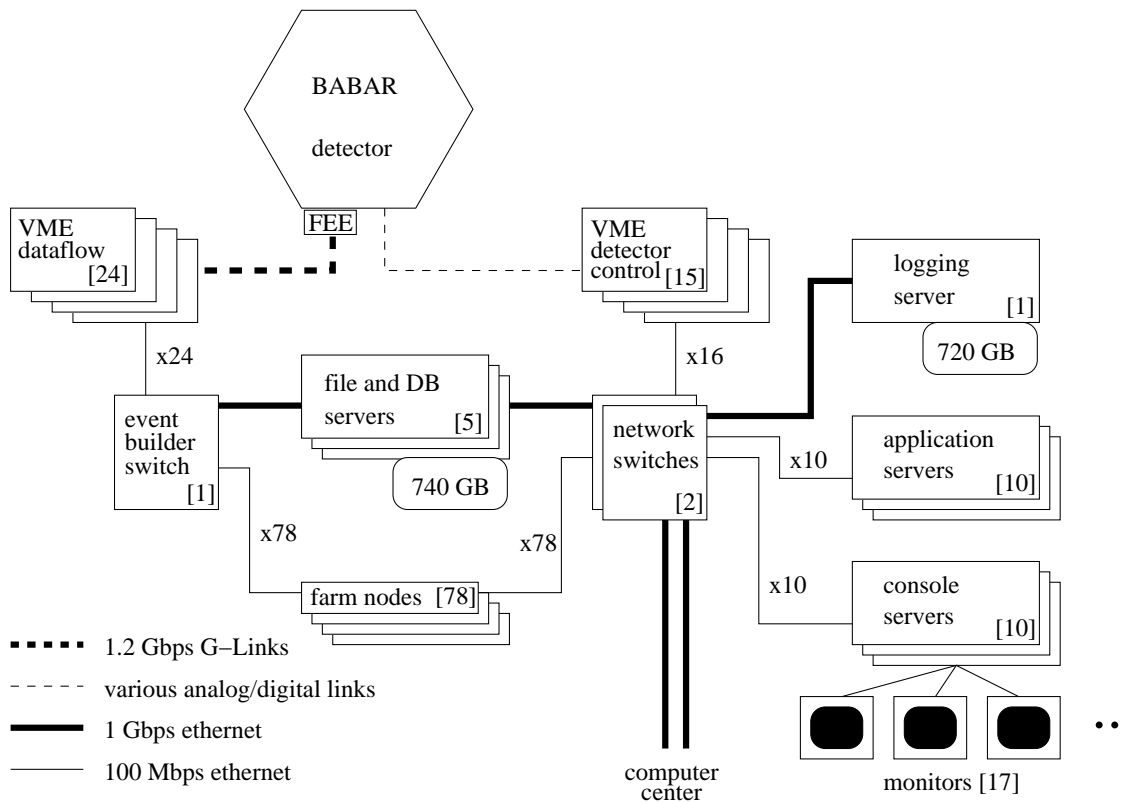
BABAR

detector

FEE

VME dataflow [24]

VME detector control [15]

logging server [1]

720 GB

x24

x16

file and DB servers [5]

event builder switch [1]

network switches [2]

740 GB

x10

application servers [10]

x78

x78

x10

farm nodes [78]

console servers [10]

1.2 Gbps G–Links

various analog/digital links

1 Gbps ethernet

100 Mbps ethernet

computer center

monitors [17]